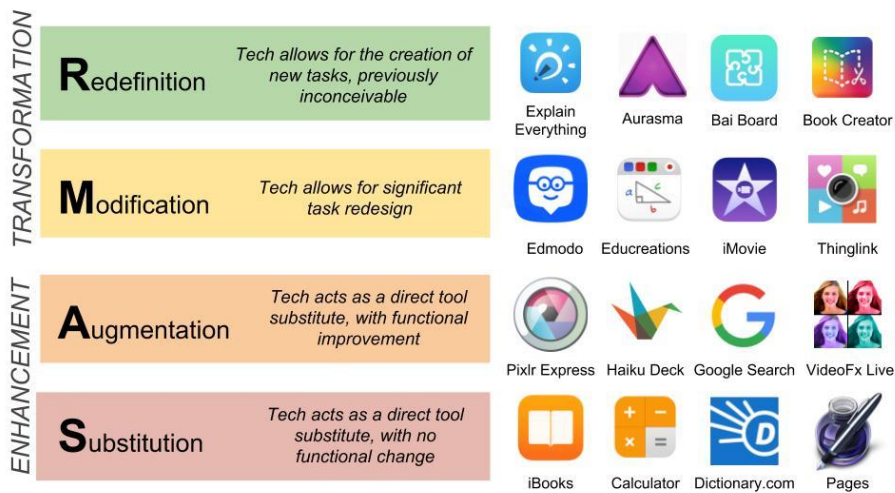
TRANSFORMATION

Redefinition

Tech allows for the creation of new tasks, previously inconceivable

Explain Everything

Aurasma

Bai Board

Book Creator

Modification

Tech allows for significant task redesign

Edmodo

Educreations

iMovie

Thinglink

ENHANCEMENT

Augmentation

Tech acts as a direct tool substitute, with functional improvement

Pixlr Express

Haiku Deck

Google Search

VideoFx Live

Substitution

Tech acts as a direct tool substitute, with no functional change

iBooks

Calculator

Dictionary.com

Pages